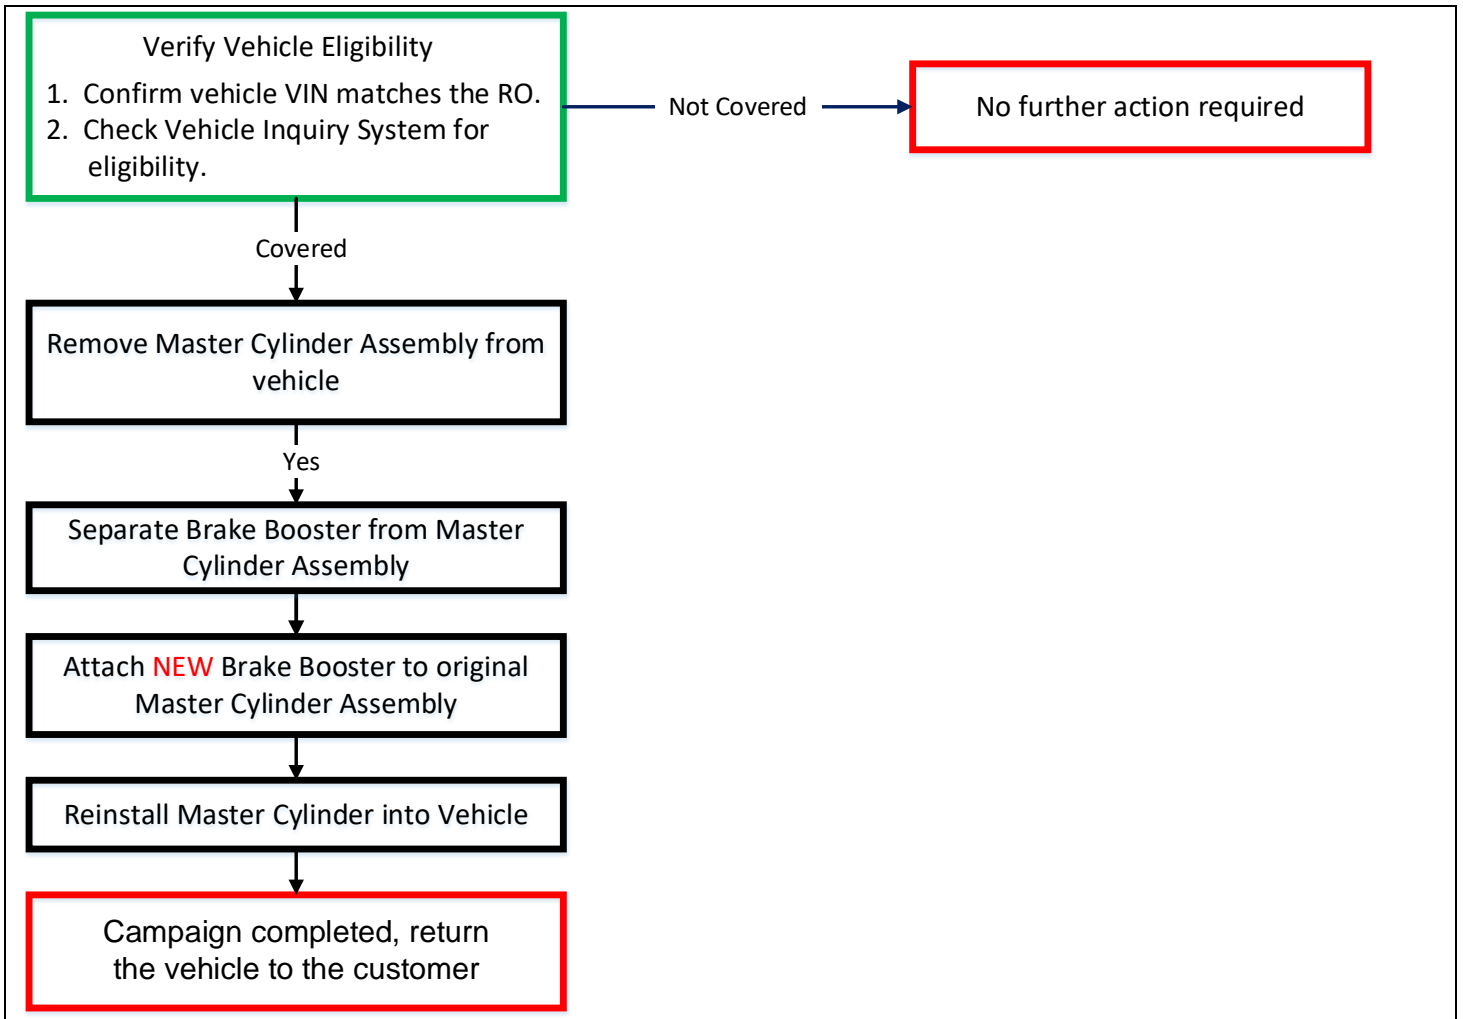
Verify Vehicle Eligibility

1. Confirm vehicle VIN matches the RO.
2. Check Vehicle Inquiry System for eligibility.

Not Covered

No further action required

Covered

Remove Master Cylinder Assembly from vehicle

Yes

Separate Brake Booster from Master Cylinder Assembly

Attach NEW Brake Booster to original Master Cylinder Assembly

Reinstall Master Cylinder into Vehicle

Campaign completed, return the vehicle to the customer